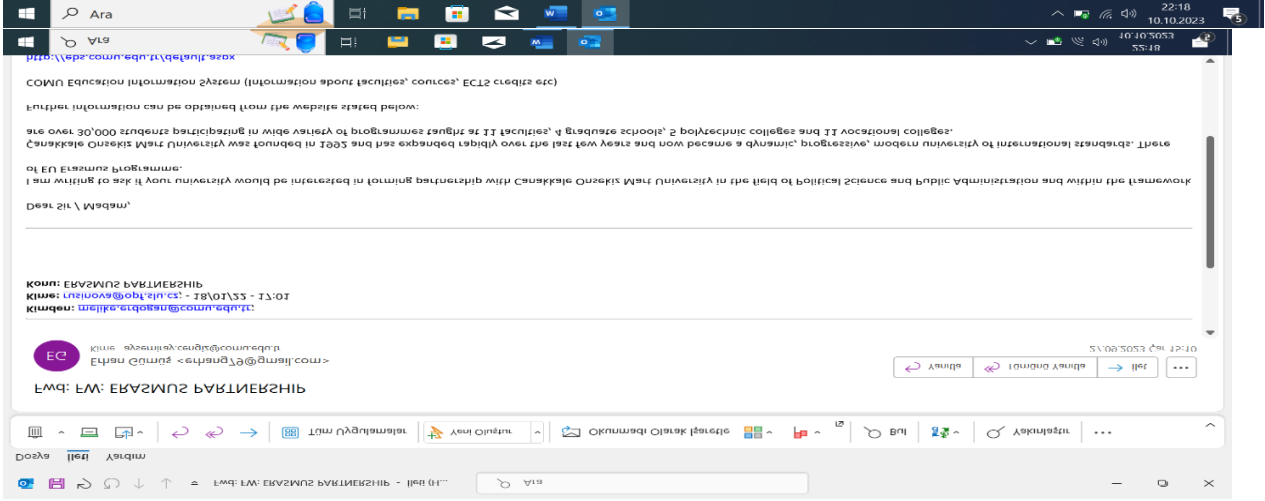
Ara
22:18
10.10.2023

Ara
10.10.2023
22:18

http://ebs.comu.edu.tr/default.aspx

COMU Education Information System (information about faculties, cources, ECTS credits etc)

Further information can be obtained from the website stated below:

Canakkale Onsekiz Mart University was founded in 1992 and has expanded rapidly over the last few years and now became a dynamic, progressive, modern university of international standards. There are over 30,000 students participating in wide variety of programmes taught at 11 faculties, 4 graduate schools, 5 polytechnic colleges and 11 vocational colleges.

I am writing to ask if your university would be interested in forming partnership with Canakkale Onsekiz Mart University in the field of Political Science and Public Administration and within the framework of EU Erasmus Programme.

Dear Sir / Madam,

Kimden: melike.erdogan@comu.edu.tr
Kime: rusinova@opf.slu.cz; - 18/01/22 - 17:01
Konu: ERASMUS PARTNERSHIP

EG
Kime: aysemilay.cengiz@comu.edu.tr
Erhan Gümüş <erhang79@gmail.com>
27.09.2023 Çar 15:10

Yanıtla
Tümünü Yanıtla
İlet
...

Fwd: FW: ERASMUS PARTNERSHIP

Tüm Uygulamalar
Yeni Oluştur
Okunmadı Olarak İşaretle
Bul
Yakınlaştır
...

Dosya
İleti
Yardım

Fwd: FW: ERASMUS PARTNERSHIP - İleti (H...
Ara